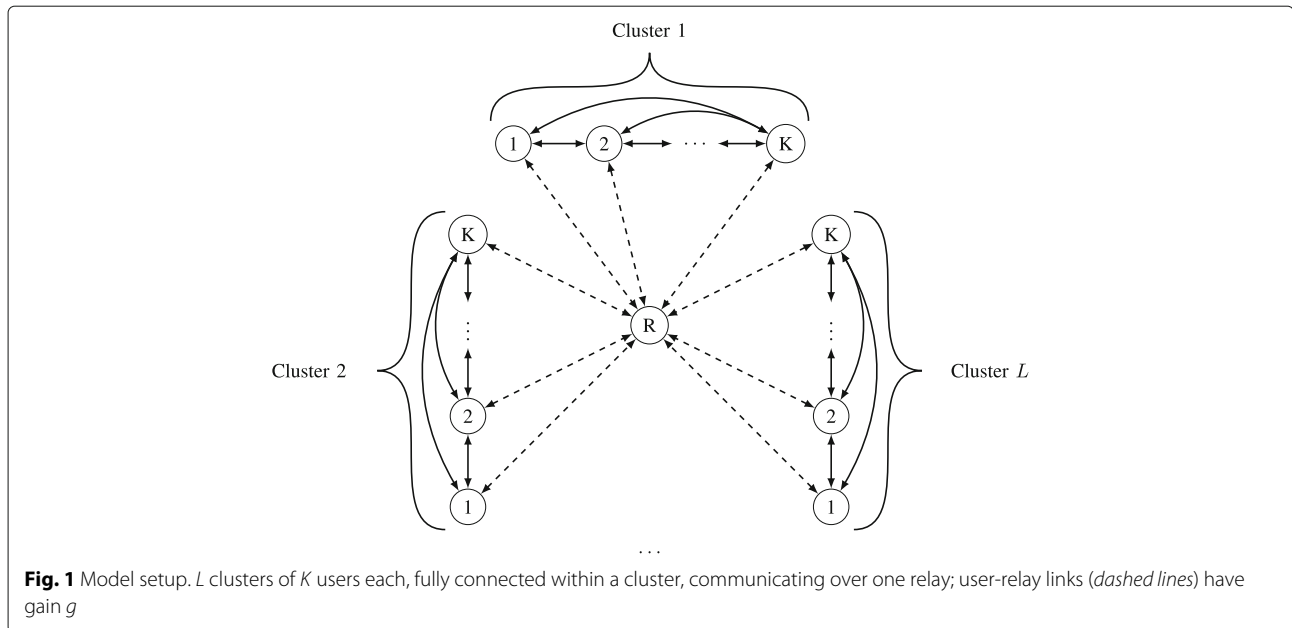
Cluster 1

1 2 $\cdots$ K

K K

$\vdots$ R $\vdots$

Cluster 2 Cluster $L$

2 2

1 1

$\cdots$

**Fig. 1** Model setup. *L* clusters of *K* users each, fully connected within a cluster, communicating over one relay; user-relay links (*dashed lines*) have gain *g*